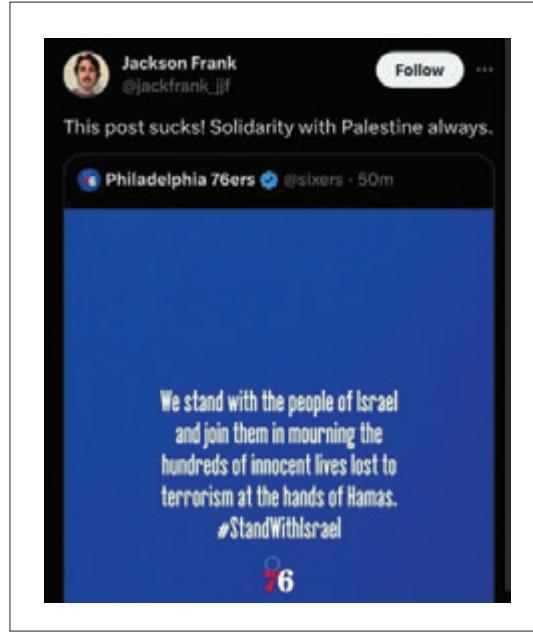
Jackson Frank
@jackfrank_jjf

Follow

...

This post sucks! Solidarity with Palestine always.

Philadelphia 76ers @sixers · 50m

We stand with the people of Israel and join them in mourning the hundreds of innocent lives lost to terrorism at the hands of Hamas. #StandWithIsrael

76